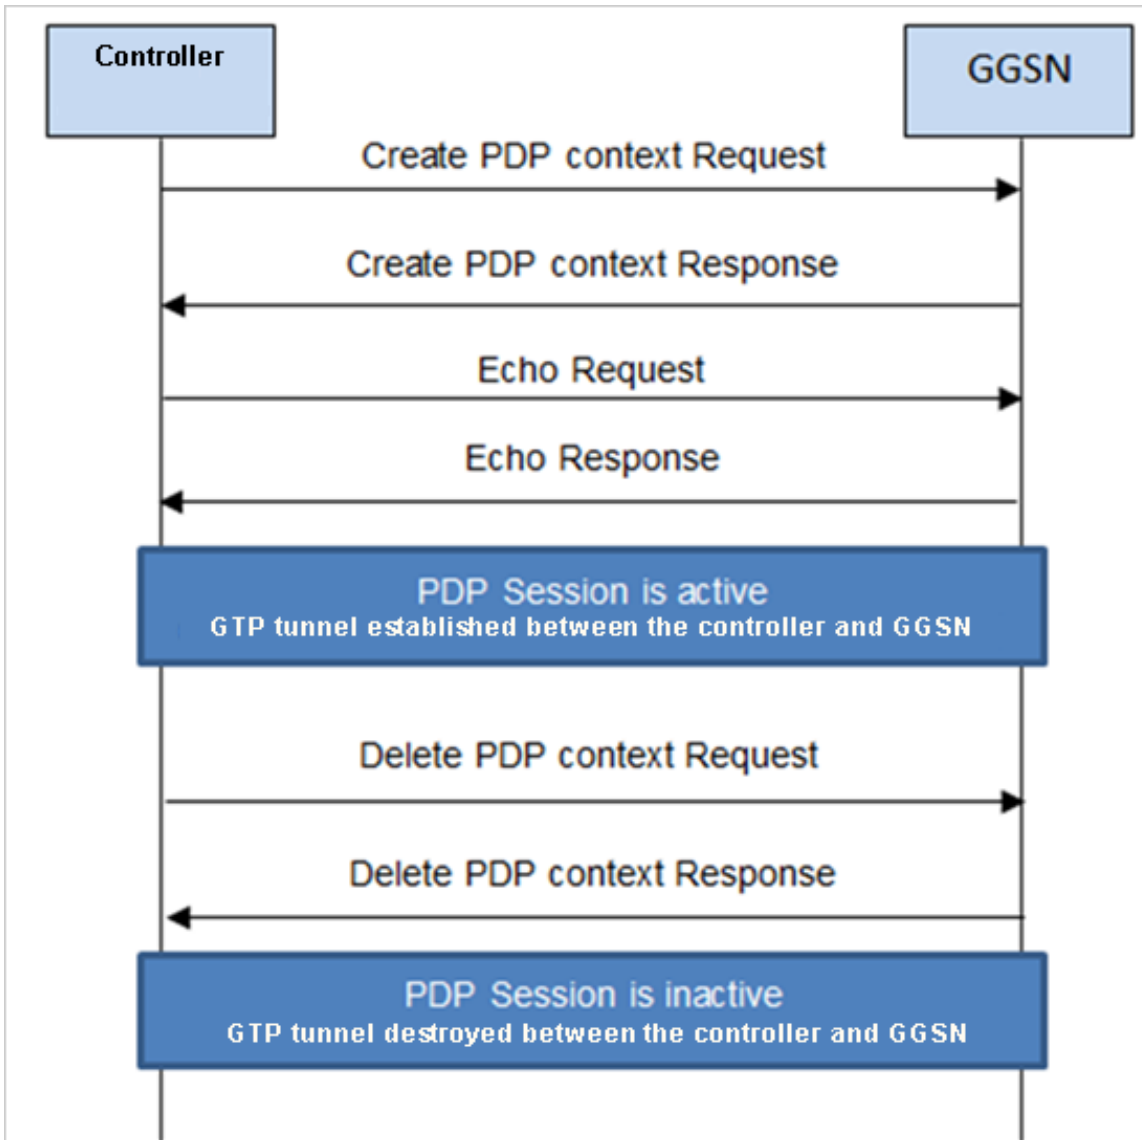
Controller

GGSN

Create PDP context Request

Create PDP context Response

Echo Request

Echo Response

PDP Session is active
GTP tunnel established between the controller and GGSN

Delete PDP context Request

Delete PDP context Response

PDP Session is inactive
GTP tunnel destroyed between the controller and GGSN